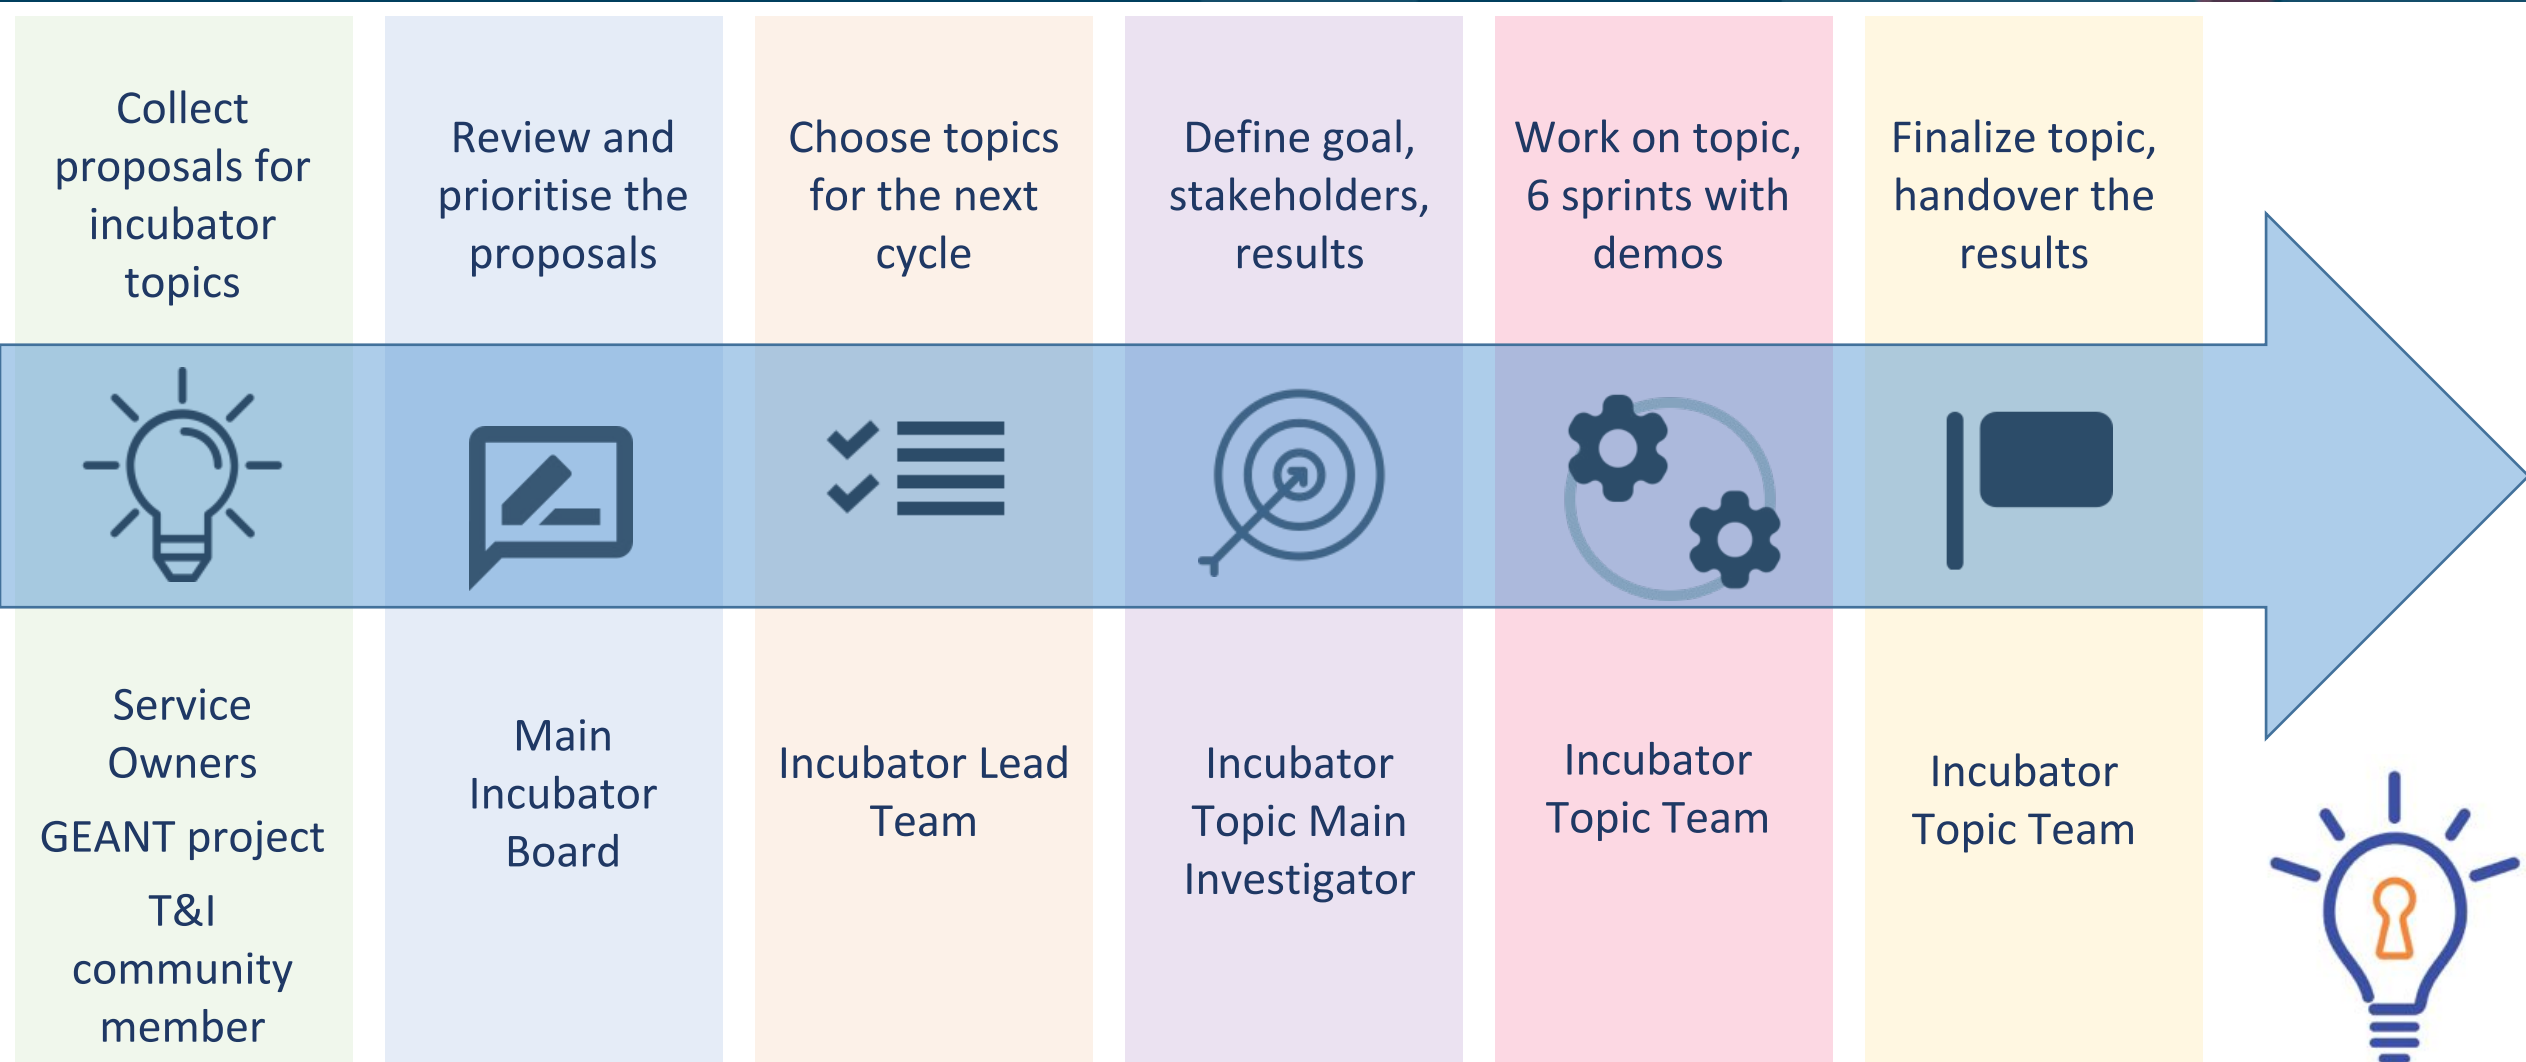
Collect proposals for incubator topics

Review and prioritise the proposals

Choose topics for the next cycle

Define goal, stakeholders, results

Work on topic, 6 sprints with demos

Finalize topic, handover the results

Service Owners

GEANT project

T&I community member

Main Incubator Board

Incubator Lead Team

Incubator Topic Main Investigator

Incubator Topic Team

Incubator Topic Team